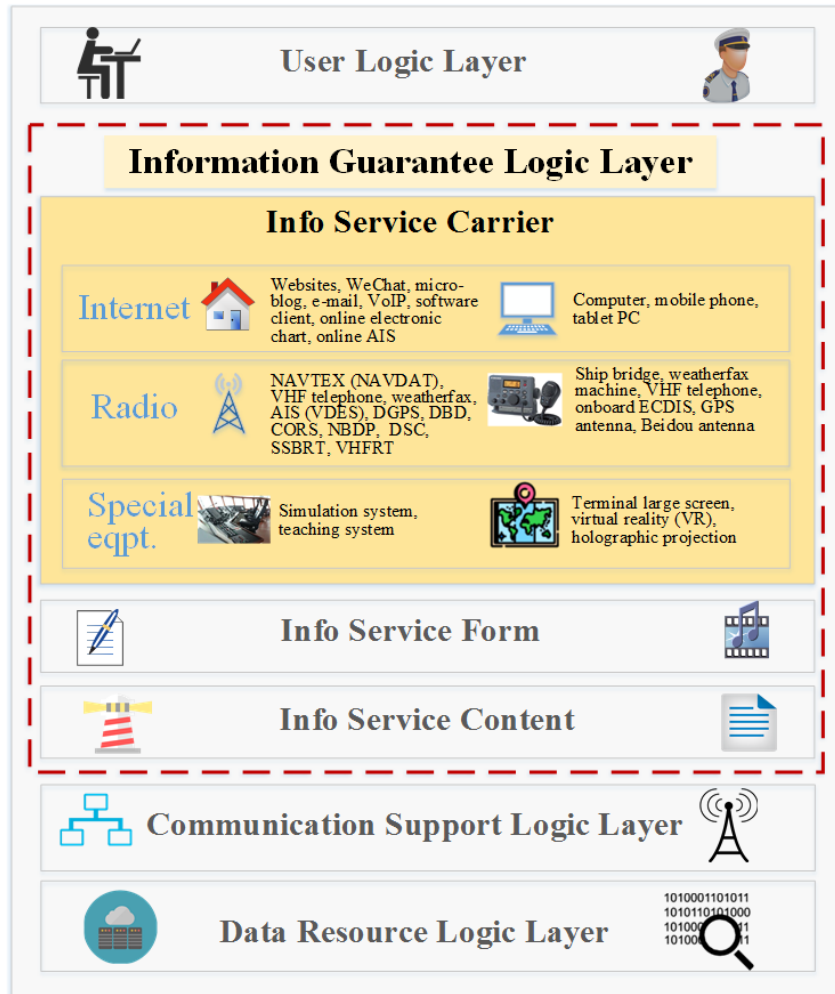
User Logic Layer

Information Guarantee Logic Layer

Info Service Carrier

Internet

Websites, WeChat, microblog, e-mail, VoIP, software client, online electronic chart, online AIS

Computer, mobile phone, tablet PC

Radio

NAVTEX (NAVDAT), VHF telephone, weatherfax, AIS (VDES), DGPS, DBD, CORS, NBDP, DSC, SSBRT, VHFRT

Ship bridge, weatherfax machine, VHF telephone, onboard ECDIS, GPS antenna, Beidou antenna

Special eqpt.

Simulation system, teaching system

Terminal large screen, virtual reality (VR), holographic projection

Info Service Form

Info Service Content

Communication Support Logic Layer

Data Resource Logic Layer

1010001101011
1010110110000
101000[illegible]1
101000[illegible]1